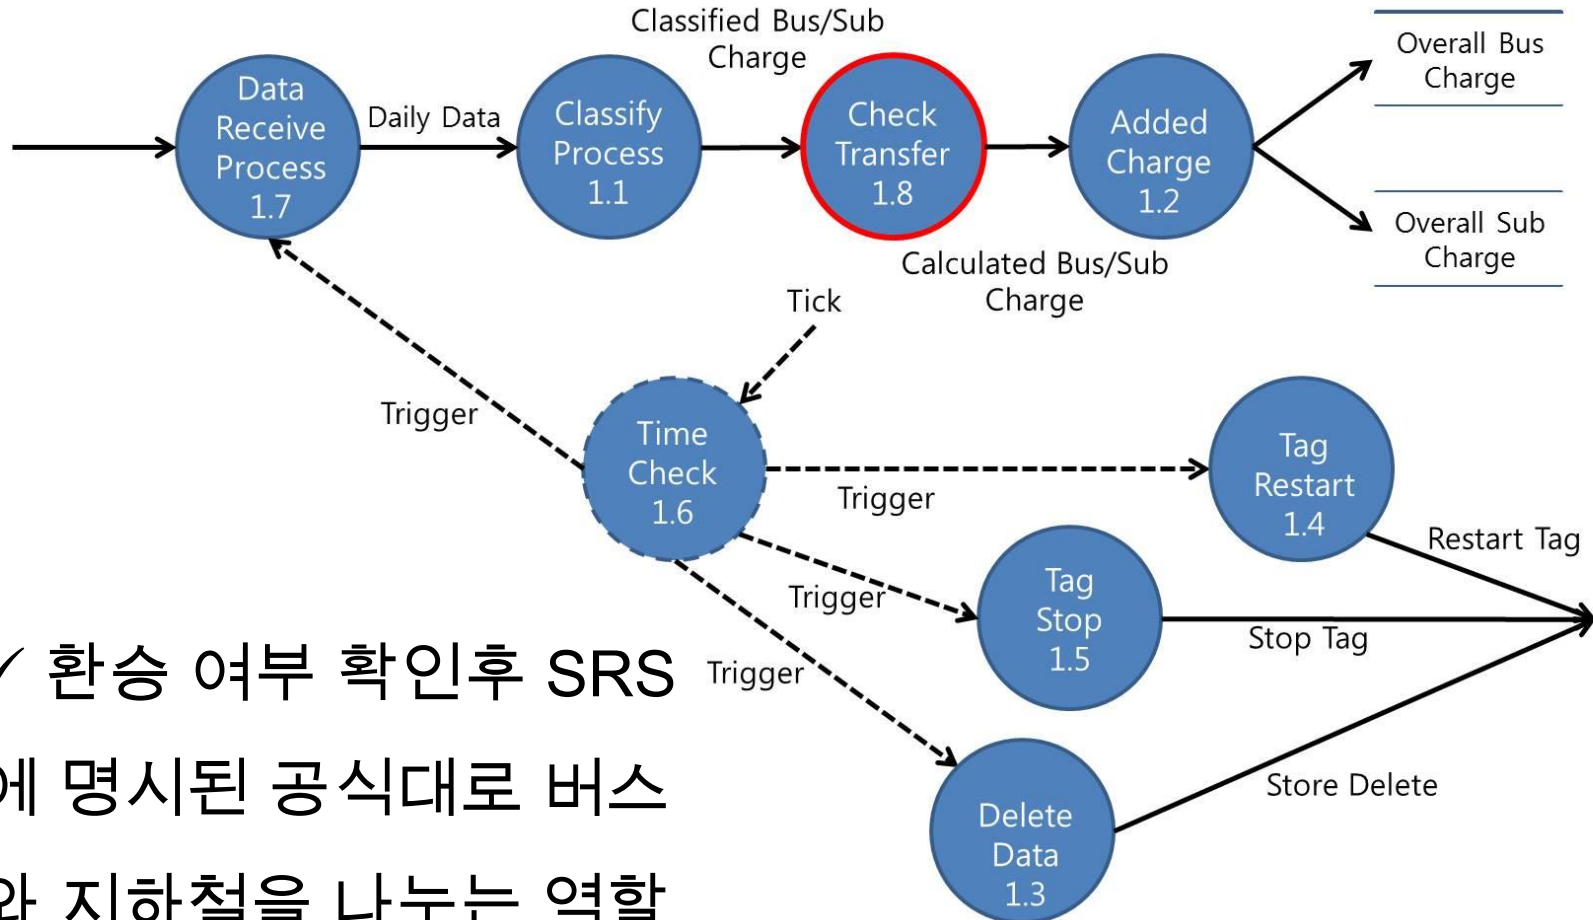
Data Receive Process 1.7

Daily Data

Classify Process 1.1

Classified Bus/Sub Charge

Check Transfer 1.8

Added Charge 1.2

Overall Bus Charge

Overall Sub Charge

Calculated Bus/Sub Charge

Tick

Trigger

Time Check 1.6

Trigger

Tag Restart 1.4

Restart Tag

Trigger

Tag Stop 1.5

Stop Tag

Trigger

Delete Data 1.3

Store Delete

✓ 환승 여부 확인후 SRS 에 명시된 공식대로 버스 와 지하철을 나누는 역할